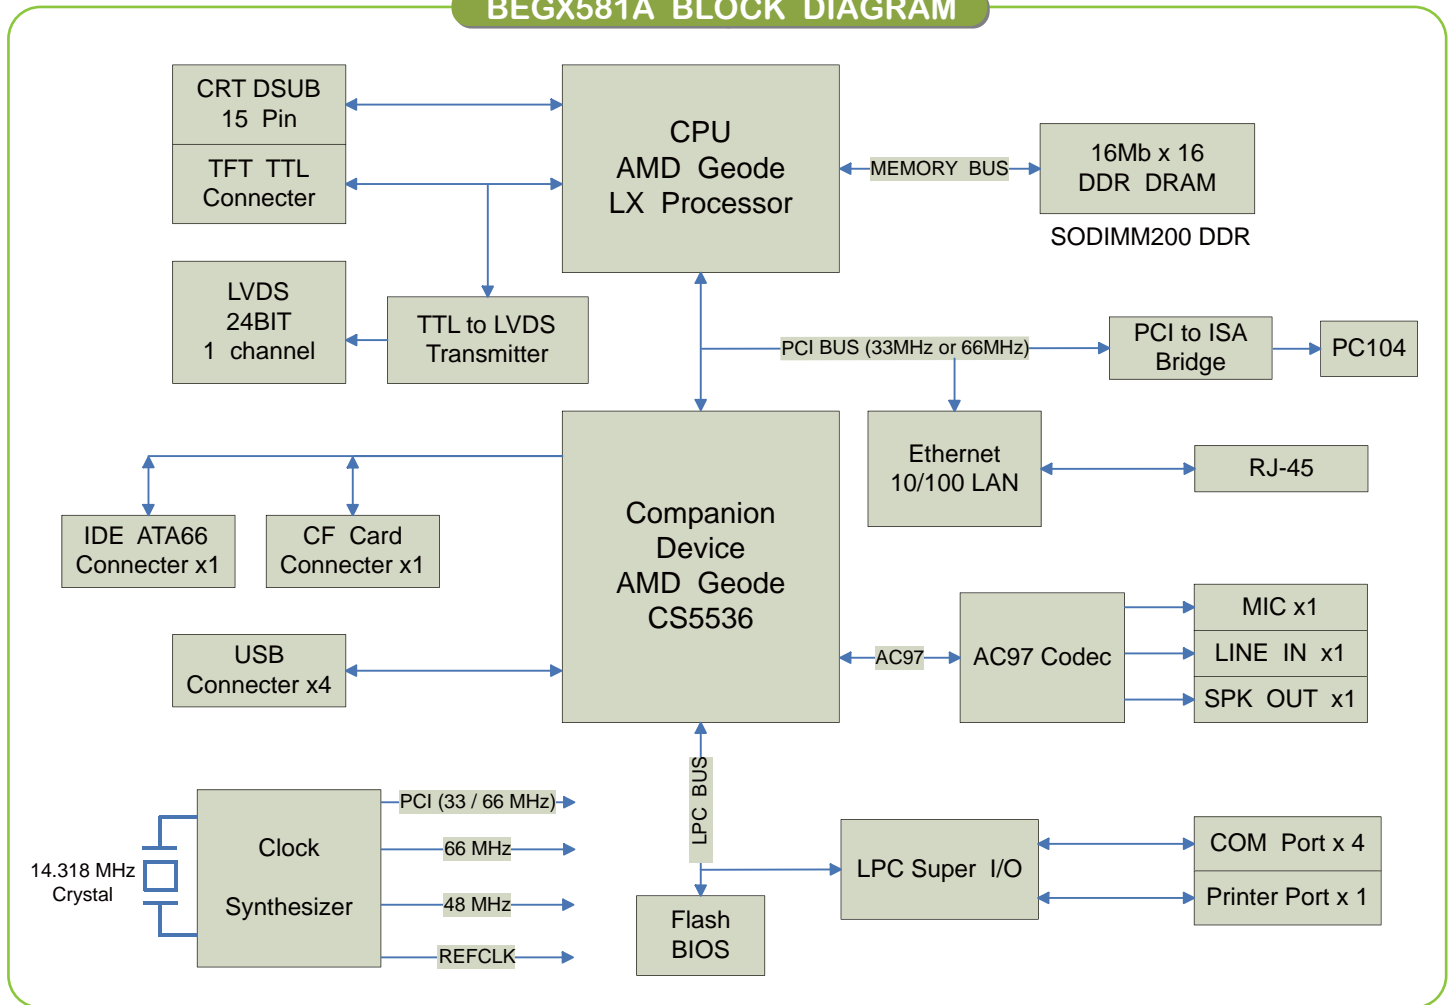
BEGX581A BLOCK DIAGRAM

CRT DSUB 15 Pin

TFT TTL Connecter

CPU AMD Geode LX Processor

MEMORY BUS

16Mb x 16 DDR DRAM

SODIMM200 DDR

LVDS 24BIT 1 channel

TTL to LVDS Transmitter

PCI BUS (33MHz or 66MHz)

PCI to ISA Bridge

PC104

Ethernet 10/100 LAN

RJ-45

IDE ATA66 Connecter x1

CF Card Connecter x1

Companion Device AMD Geode CS5536

USB Connecter x4

AC97

AC97 Codec

MIC x1

LINE IN x1

SPK OUT x1

LPC BUS

14.318 MHz Crystal

Clock Synthesizer

PCI (33 / 66 MHz)

66 MHz

48 MHz

REFCLK

Flash BIOS

LPC Super I/O

COM Port x 4

Printer Port x 1